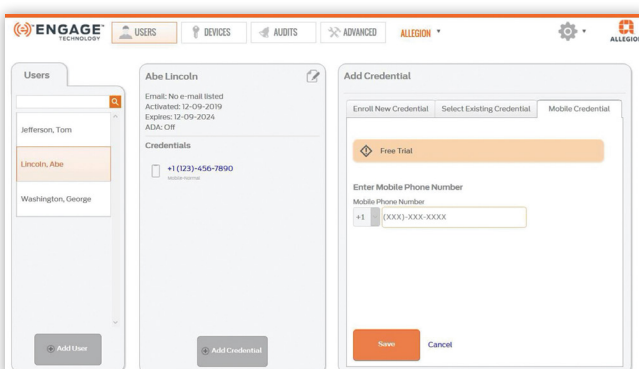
ENGAGE TECHNOLOGY USERS DEVICES AUDITS ADVANCED ALLEGION ALLEGION

Users

Jefferson, Tom
Lincoln, Abe
Washington, George

Add User

Abe Lincoln

Email: No e-mail listed
Activated: 12-09-2019
Expires: 12-09-2024
ADA: Off

Credentials

+1 (123)-456-7890
Mobile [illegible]

Add Credential

Add Credential

Enroll New Credential | Select Existing Credential | Mobile Credential

Free Trial

Enter Mobile Phone Number
Mobile Phone Number
+1 (XXX)-XXX-XXXX

Save Cancel